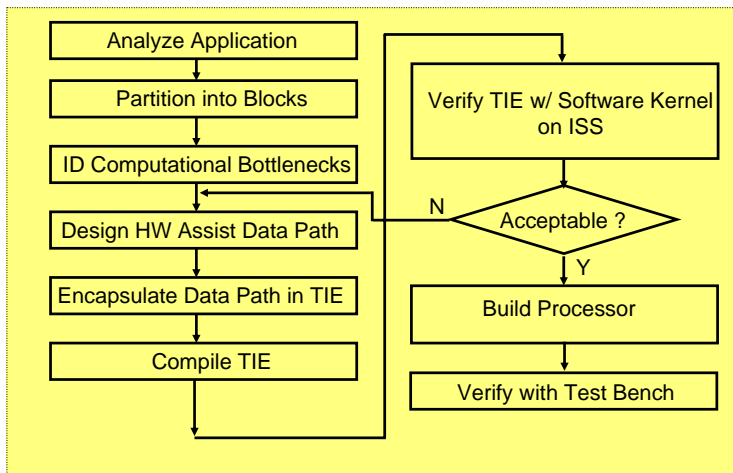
Analyze Application

Partition into Blocks

ID Computational Bottlenecks

Design HW Assist Data Path

Encapsulate Data Path in TIE

Compile TIE

Verify TIE w/ Software Kernel on ISS

N

Acceptable ?

Y

Build Processor

Verify with Test Bench